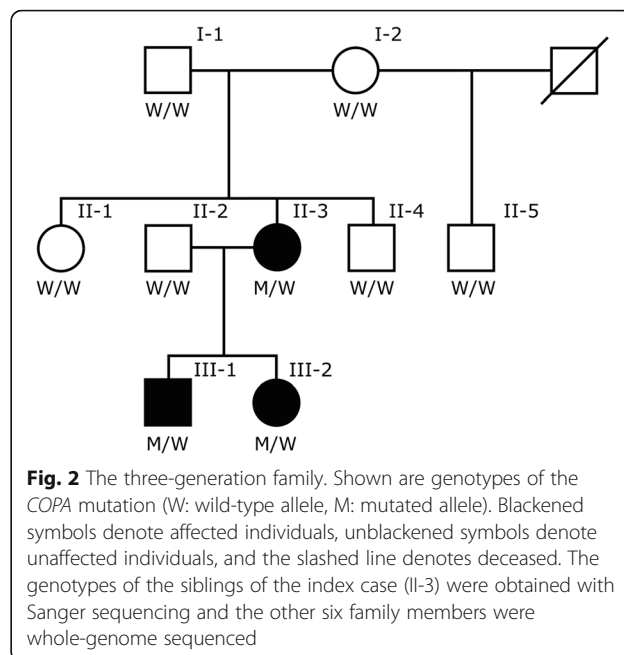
I-1
W/W

I-2
W/W

II-1
W/W

II-2
W/W

II-3
M/W

II-4
W/W

II-5
W/W

III-1
M/W

III-2
M/W

**Fig. 2** The three-generation family. Shown are genotypes of the *COPA* mutation (W: wild-type allele, M: mutated allele). Blackened symbols denote affected individuals, unblackened symbols denote unaffected individuals, and the slashed line denotes deceased. The genotypes of the siblings of the index case (II-3) were obtained with Sanger sequencing and the other six family members were whole-genome sequenced